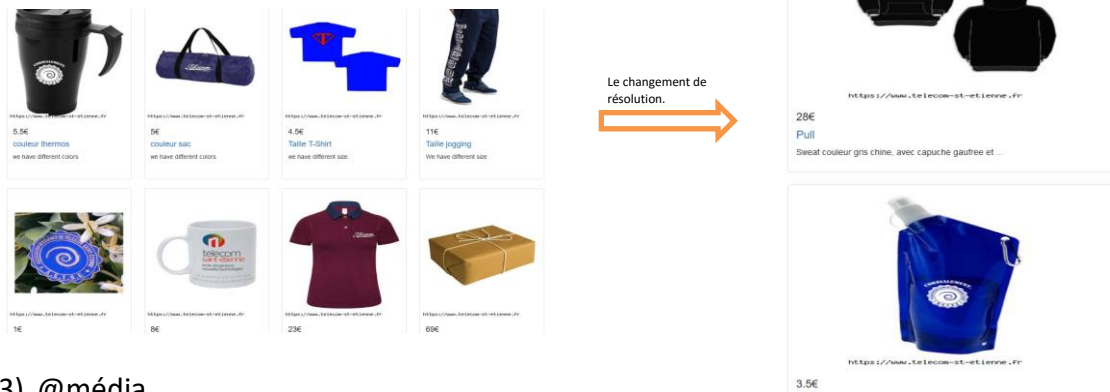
https://www.telecom-st-etienne.fr
5.5€
couleur thermos
we have different colors

https://www.telecom-st-etienne.fr
5€
couleur sac
we have different colors

https://www.telecom-st-etienne.fr
4.5€
Taille T-Shirt
we have different size.

https://www.telecom-st-etienne.fr
11€
Taille jogging
We have different size.

https://www.telecom-st-etienne.fr
1€

telecom saint-etienne

https://www.telecom-st-etienne.fr
8€

https://www.telecom-st-etienne.fr
23€

https://www.telecom-st-etienne.fr
69€

Le changement de résolution.

https://www.telecom-st-etienne.fr
28€
Pull
Sweat couleur gris chine, avec capuche gaufree et ...

https://www.telecom-st-etienne.fr
3.5€

3) @média